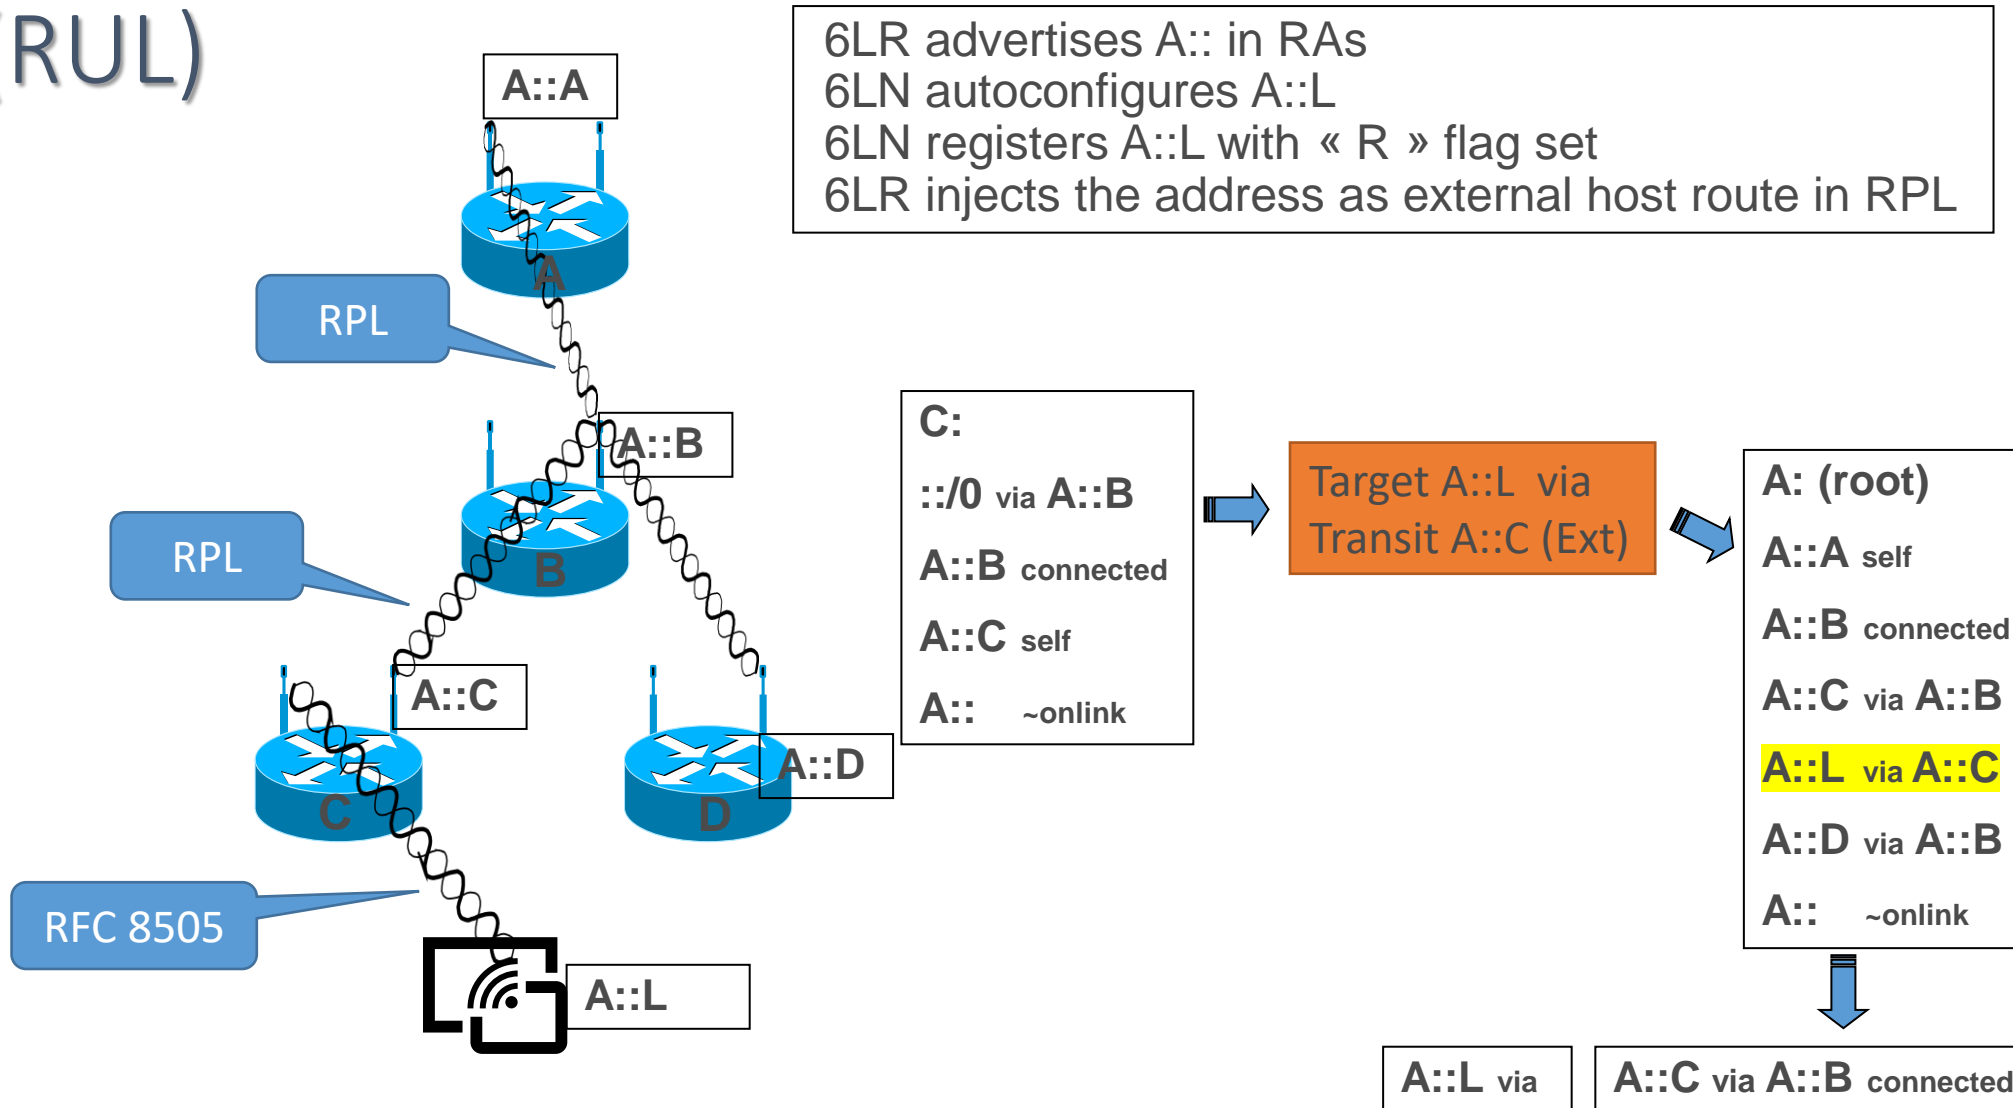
RUL)

A::A

6LR advertises A:: in RAs
6LN autoconfigures A::L
6LN registers A::L with « R » flag set
6LR injects the address as external host route in RPL

A

RPL

A::B

B

RPL

A::C

C

A::D

D

RFC 8505

A::L

C:
::/0 via A::B
A::B connected
A::C self
A:: ~onlink

Target A::L via
Transit A::C (Ext)

A: (root)
A::A self
A::B connected
A::C via A::B
A::L via A::C
A::D via A::B
A:: ~onlink

A::L via

A::C via A::B connected